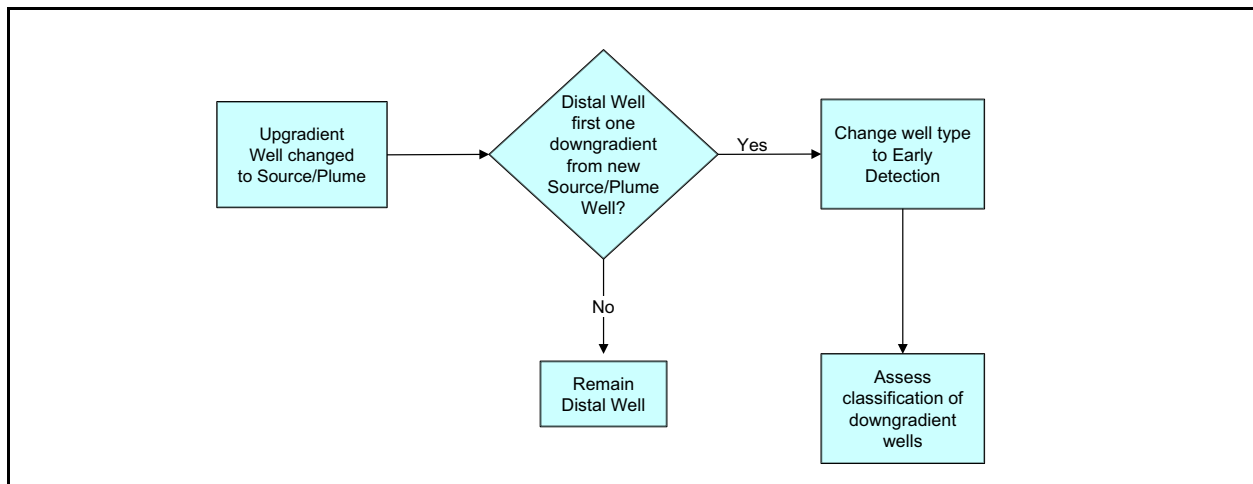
Upgradient Well changed to Source/Plume

Distal Well first one downgradient from new Source/Plume Well?

Yes

Change well type to Early Detection

No

Remain Distal Well

Assess classification of downgradient wells